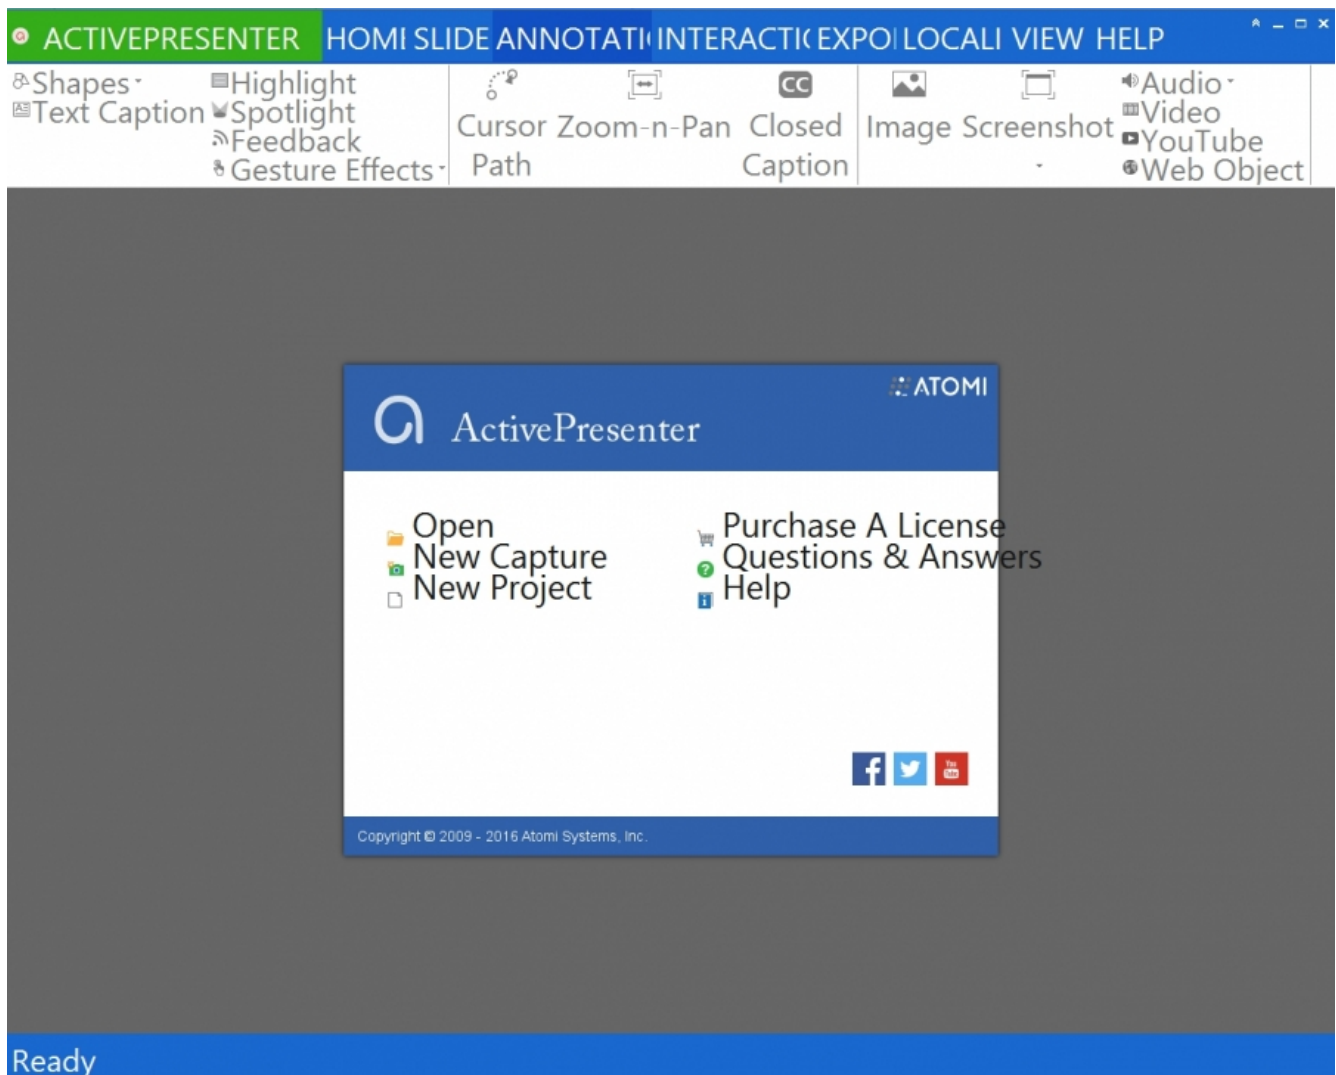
ACTIVEPRESENTER HOMI SLIDE ANNOTATI INTERACTI EXPOI LOCALI VIEW HELP

Shapes
Text Caption
Highlight
Spotlight
Feedback
Gesture Effects
Cursor Path
Zoom-n-Pan
Closed Caption
Image
Screenshot
Audio
Video
YouTube
Web Object

ATOMI
ActivePresenter

Open
New Capture
New Project
Purchase A License
Questions & Answers
Help

Copyright © 2009 - 2016 Atomi Systems, Inc.

Ready